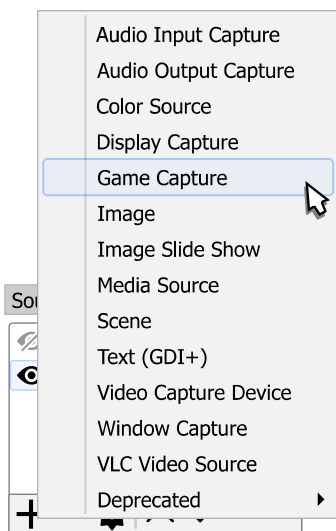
Audio Input Capture
Audio Output Capture
Color Source
Display Capture
Game Capture
Image
Image Slide Show
Media Source
Scene
Text (GDI+)
Video Capture Device
Window Capture
VLC Video Source
Deprecated

Sou